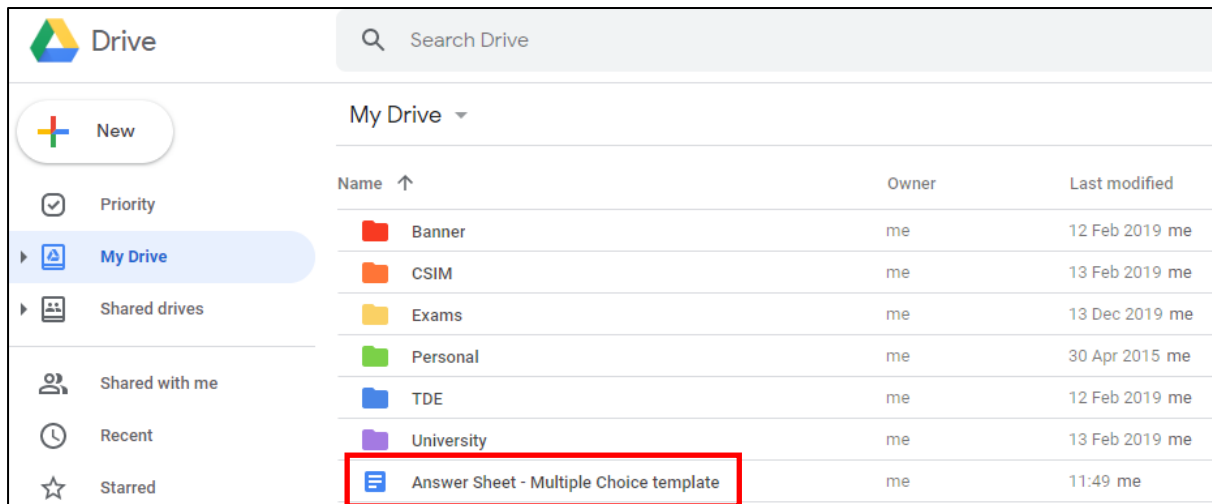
Drive

Search Drive

New

Priority

My Drive

Shared drives

Shared with me

Recent

Starred

My Drive

| Name | Owner | Last modified |
|---|---|---|
| Banner | me | 12 Feb 2019 me |
| CSIM | me | 13 Feb 2019 me |
| Exams | me | 13 Dec 2019 me |
| Personal | me | 30 Apr 2015 me |
| TDE | me | 12 Feb 2019 me |
| University | me | 13 Feb 2019 me |
| Answer Sheet - Multiple Choice template | me | 11:49 me |